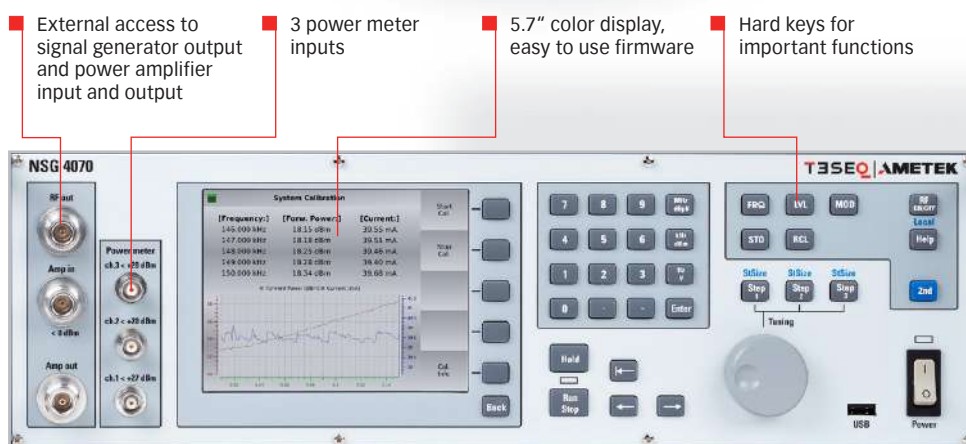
External access to signal generator output and power amplifier input and output

3 power meter inputs

5.7" color display, easy to use firmware

Hard keys for important functions

NSG 4070

TESEQ | AMETEK

RF out

Amp in

< 0 dBm

Amp out

Power meter

ch.3 < +20 dBm

ch.2 < +20 dBm

ch.1 < +27 dBm

System Calibration

| [Frequency:] | [Forw. Power:] | [Current:] |
|---|---|---|
| 146.000 kHz | 18.15 dBm | 39.55 mA |
| 147.000 kHz | 18.18 dBm | 39.51 mA |
| 148.000 kHz | 18.25 dBm | 39.46 mA |
| 149.000 kHz | 18.28 dBm | 39.40 mA |
| 150.000 kHz | 18.34 dBm | 39.68 mA |

Start Cal.

Stop Cal.

Cal. Info

Back

7 8 9 MHz dBµV

4 5 6 kHz dBm

1 2 3 Hz V

0 . - Enter

Hold

Run Stop

FRQ LVL MOD RF ON/OFF

Local

STO RCL Help

StSize StSize StSize

Step 1 Step 2 Step 3

2nd

Tuning

USB

Power